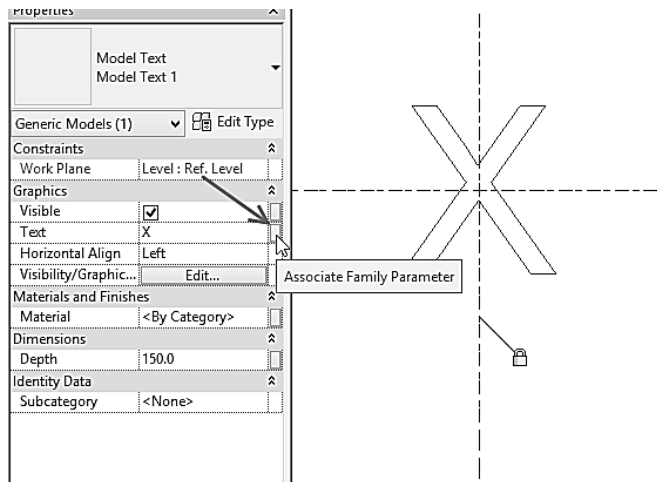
Properties

Model Text
Model Text 1

Generic Models (1)
Edit Type

| Constraints | |
|---|---|
| Work Plane | Level : Ref. Level |
| Graphics | |
| Visible | ☑ |
| Text | X |
| Horizontal Align | Left |
| Visibility/Graphic... | Edit... |
| Materials and Finishes | |
| Material | <By Category> |
| Dimensions | |
| Depth | 150.0 |
| Identity Data | |
| Subcategory | <None> |

Associate Family Parameter